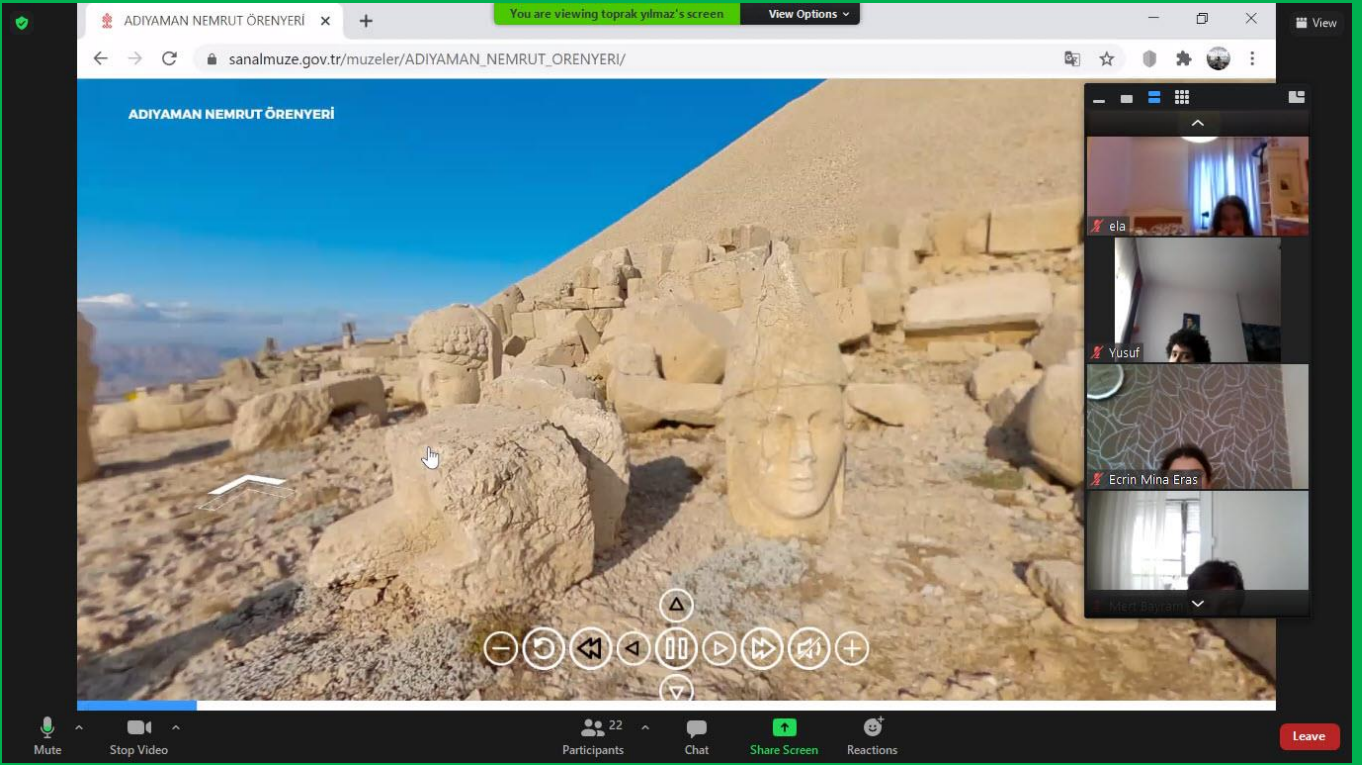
ADIYAMAN NEMRUT ÖRENYERİ

You are viewing toprak yılmaz's screen

View Options

View

sanalmuze.gov.tr/muzeler/ADIYAMAN_NEMRUT_ORENYERI/

ADIYAMAN NEMRUT ÖRENYERİ

ela

Yusuf

Ecrin Mina Eras

Mert Bayram

Mute

Stop Video

22

Participants

Chat

Share Screen

Reactions

Leave